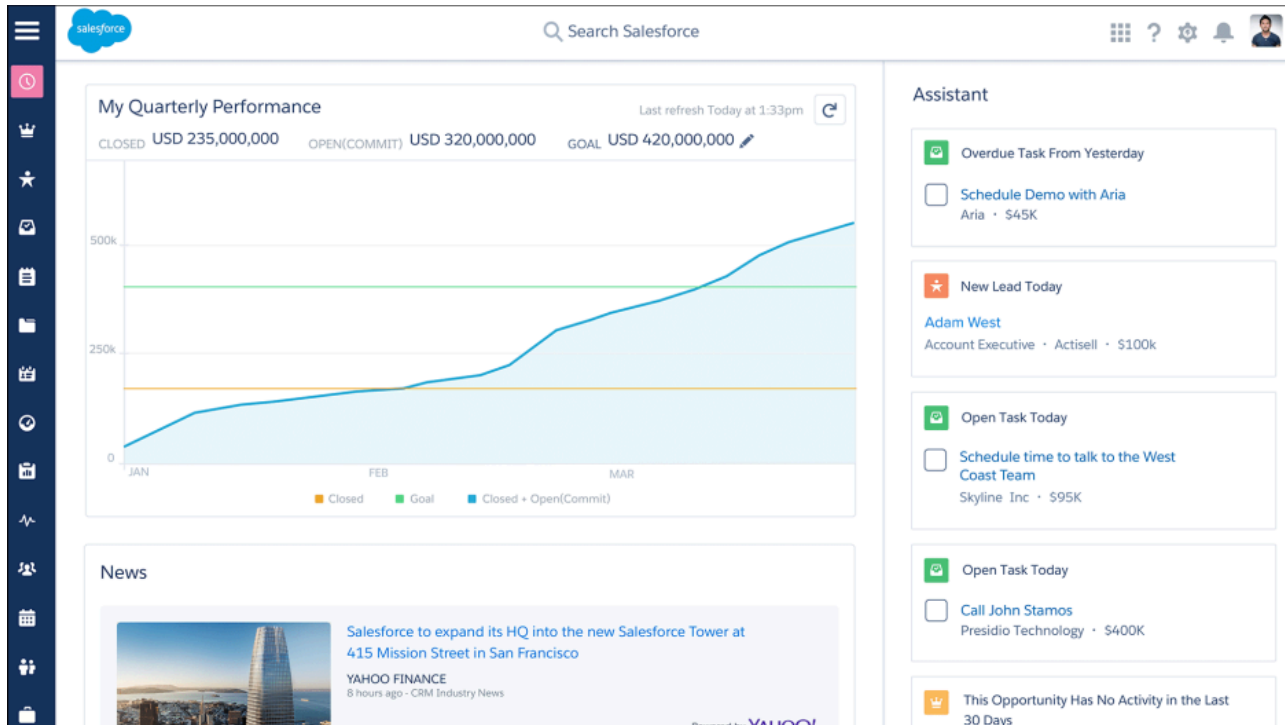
salesforce

Search Salesforce

My Quarterly Performance

Last refresh Today at 1:33pm

CLOSED USD 235,000,000 OPEN(COMMIT) USD 320,000,000 GOAL USD 420,000,000

500k
250k
0
JAN
FEB
MAR

Closed Goal Closed + Open(Commit)

News

Salesforce to expand its HQ into the new Salesforce Tower at 415 Mission Street in San Francisco

YAHOO FINANCE
8 hours ago - CRM Industry News

Powered by YAHOO!

Assistant

Overdue Task From Yesterday

Schedule Demo with Aria
Aria • $45K

New Lead Today

Adam West
Account Executive • Actisell • $100k

Open Task Today

Schedule time to talk to the West Coast Team
Skyline Inc • $95K

Open Task Today

Call John Stamos
Presidio Technology • $400K

This Opportunity Has No Activity in the Last 30 Days